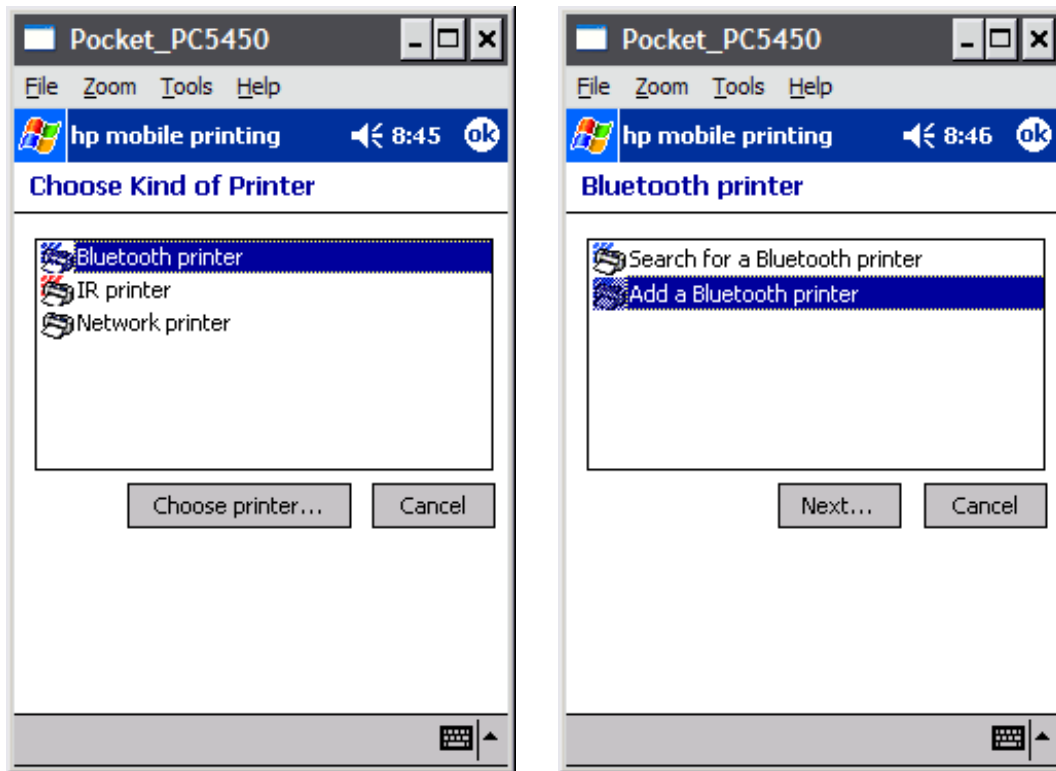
Pocket_PC5450

File Zoom Tools Help

hp mobile printing 8:45 ok

Choose Kind of Printer

Bluetooth printer
IR printer
Network printer

Choose printer... Cancel

Pocket_PC5450

File Zoom Tools Help

hp mobile printing 8:46 ok

Bluetooth printer

Search for a Bluetooth printer
Add a Bluetooth printer

Next... Cancel